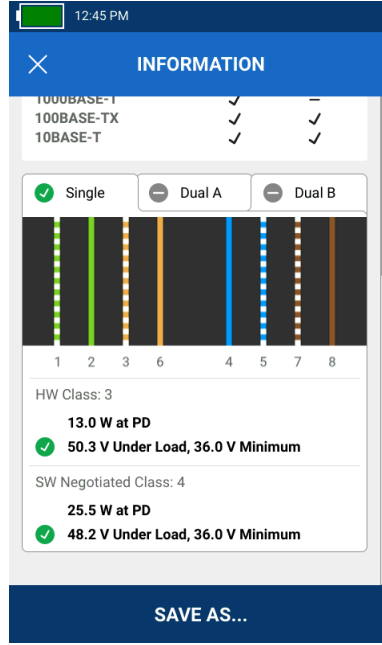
12:45 PM

INFORMATION

1000BASE-T ✓ –
100BASE-TX ✓ ✓
10BASE-T ✓ ✓

Single
Dual A
Dual B

1 2 3 6 4 5 7 8

HW Class: 3
13.0 W at PD
50.3 V Under Load, 36.0 V Minimum

SW Negotiated Class: 4
25.5 W at PD
48.2 V Under Load, 36.0 V Minimum

SAVE AS...